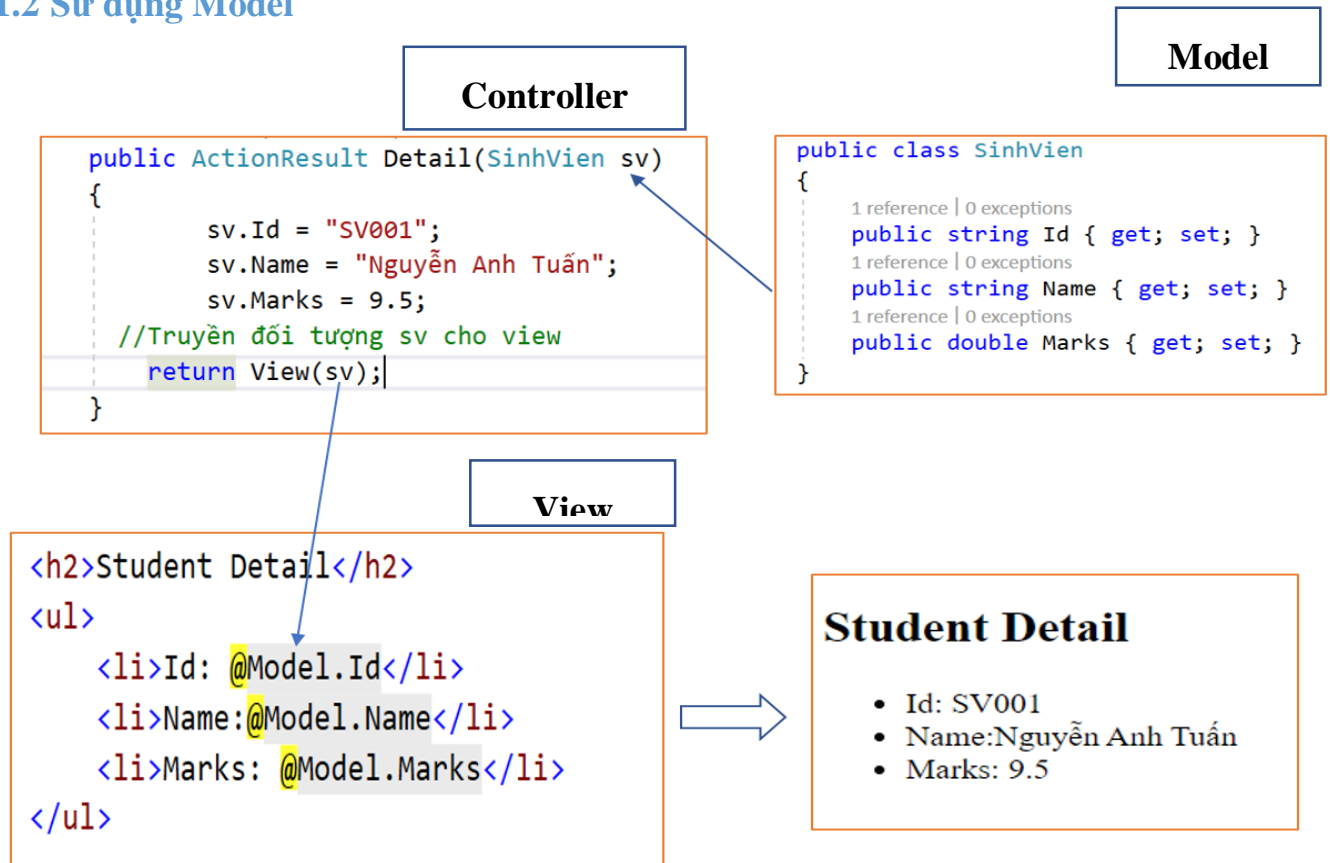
1.2 Sử dụng Model

Controller

public ActionResult Detail(SinhVien sv)
{
sv.Id = "SV001";
sv.Name = "Nguyễn Anh Tuấn";
sv.Marks = 9.5;
//Truyền đối tượng sv cho view
return View(sv);
}

Model

public class SinhVien
{
1 reference | 0 exceptions
public string Id { get; set; }
1 reference | 0 exceptions
public string Name { get; set; }
1 reference | 0 exceptions
public double Marks { get; set; }
}

View

<h2>Student Detail</h2>
<ul>
<li>Id: @Model.Id</li>
<li>Name:@Model.Name</li>
<li>Marks: @Model.Marks</li>
</ul>

Student Detail

• Id: SV001
• Name:Nguyễn Anh Tuấn
• Marks: 9.5